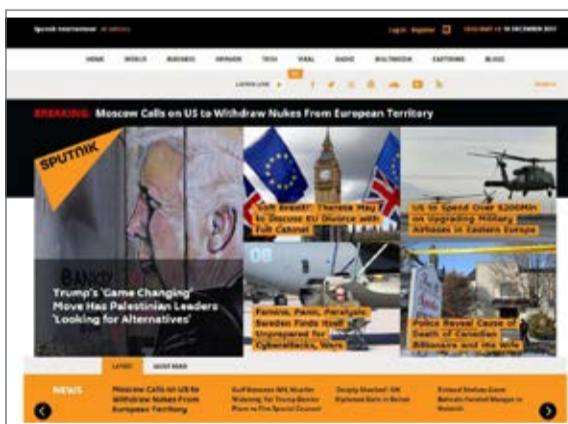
Sputnik International

Log in Register

HOME WORLD BUSINESS OPINION TECH VIRAL RADIO MULTIMEDIA CARTOONS BLOGS

BREAKING: Moscow Calls on US to Withdraw Nukes From European Territory

SPUTNIK

BANKSY

Trump's 'Game Changing' Move Has Palestinian Leaders 'Looking for Alternatives'

'Soft Brexit': Theresa May to Discuss EU Divorce with Full Cabinet

US to Spend Over $200Mln on Upgrading Military Airbases in Eastern Europe

08

Famine, Panic, Paralysis: Sweden Finds Itself Unprepared for Cyberattacks, Wars

Police Reveal Cause of Death of Canadian Billionaire and His Wife

LATEST MOST READ

NEWS

Moscow Calls on US to Withdraw Nukes From European Territory

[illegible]

'Deeply Shocked': UK Diplomat Dies in Beirut

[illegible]